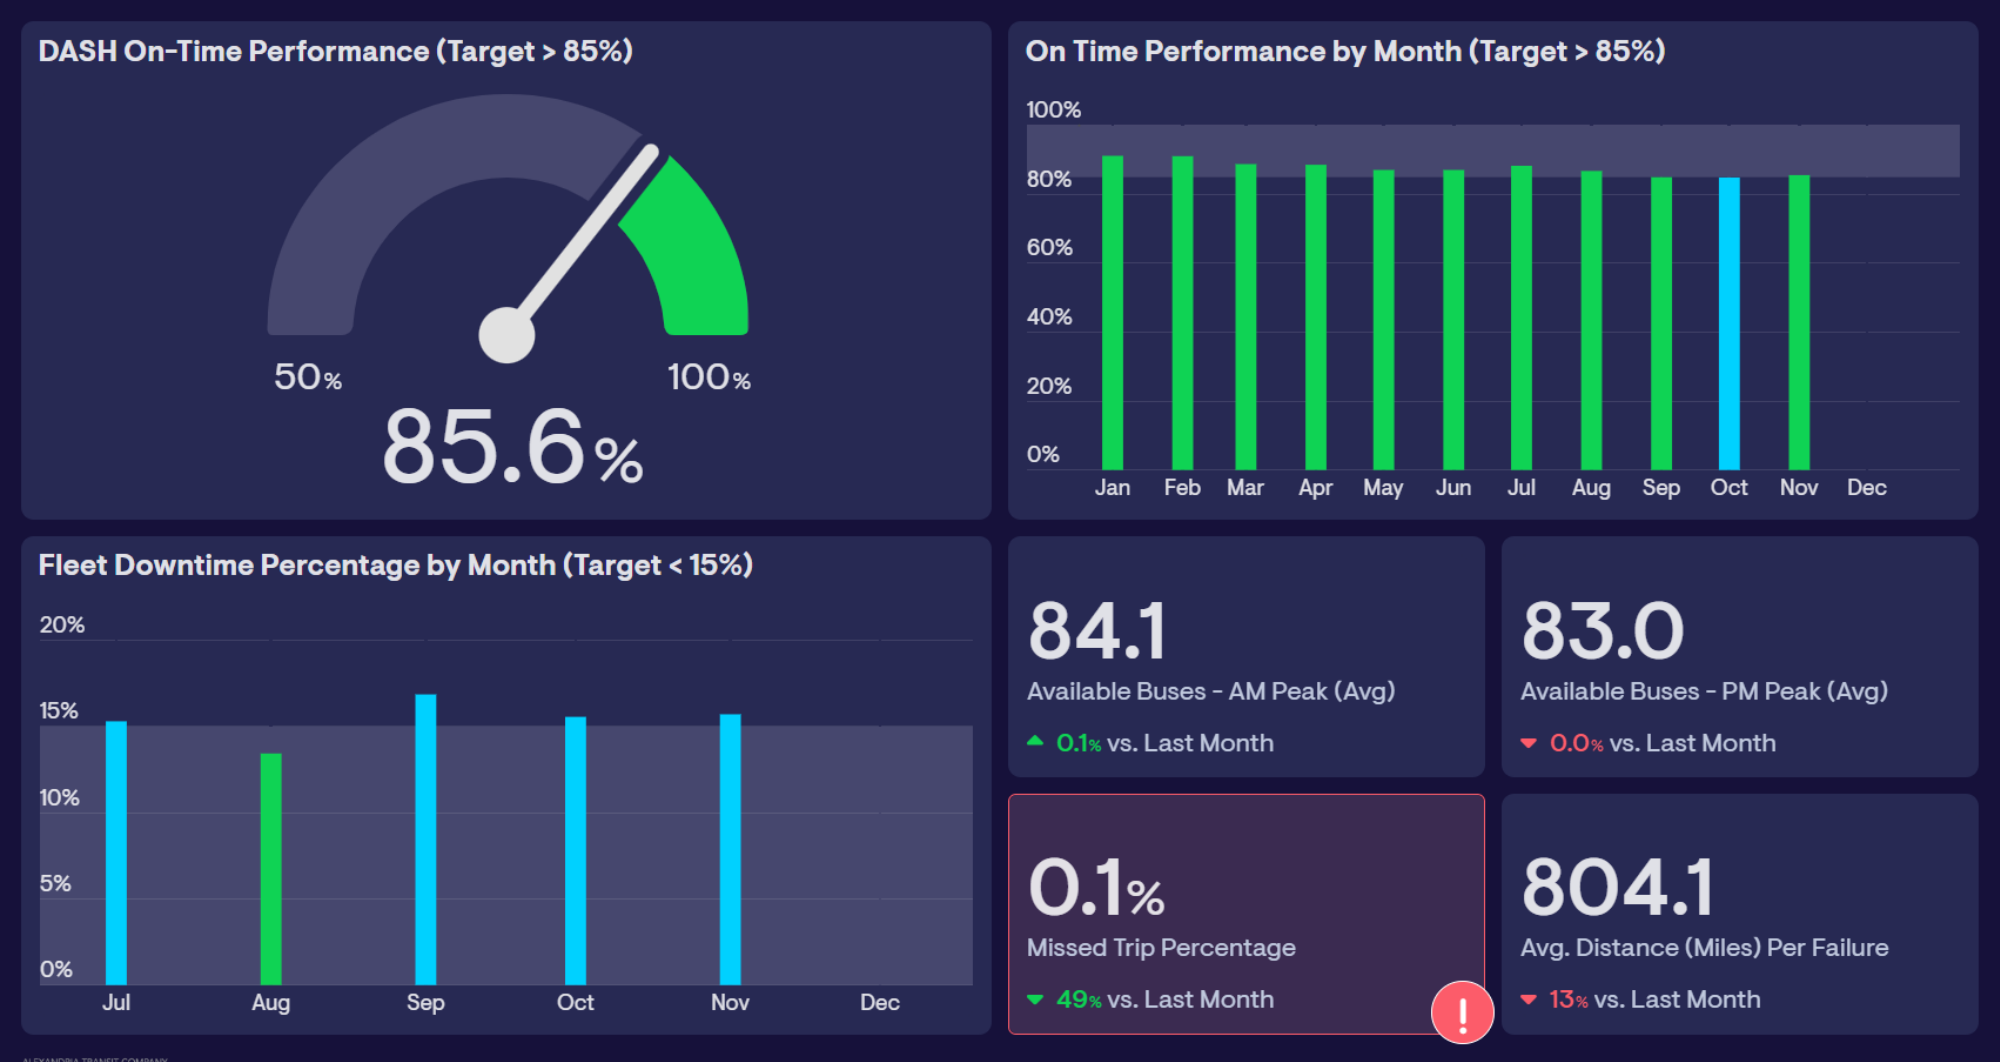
DASH On-Time Performance (Target > 85%)

50%

100%

85.6%

On Time Performance by Month (Target > 85%)

100%
80%
60%
40%
20%
0%

Jan Feb Mar Apr May Jun Jul Aug Sep Oct Nov Dec

Fleet Downtime Percentage by Month (Target < 15%)

20%
15%
10%
5%
0%

Jul Aug Sep Oct Nov Dec

84.1
Available Buses - AM Peak (Avg)
0.1% vs. Last Month

83.0
Available Buses - PM Peak (Avg)
0.0% vs. Last Month

0.1%
Missed Trip Percentage
49% vs. Last Month

!

804.1
Avg. Distance (Miles) Per Failure
13% vs. Last Month

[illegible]